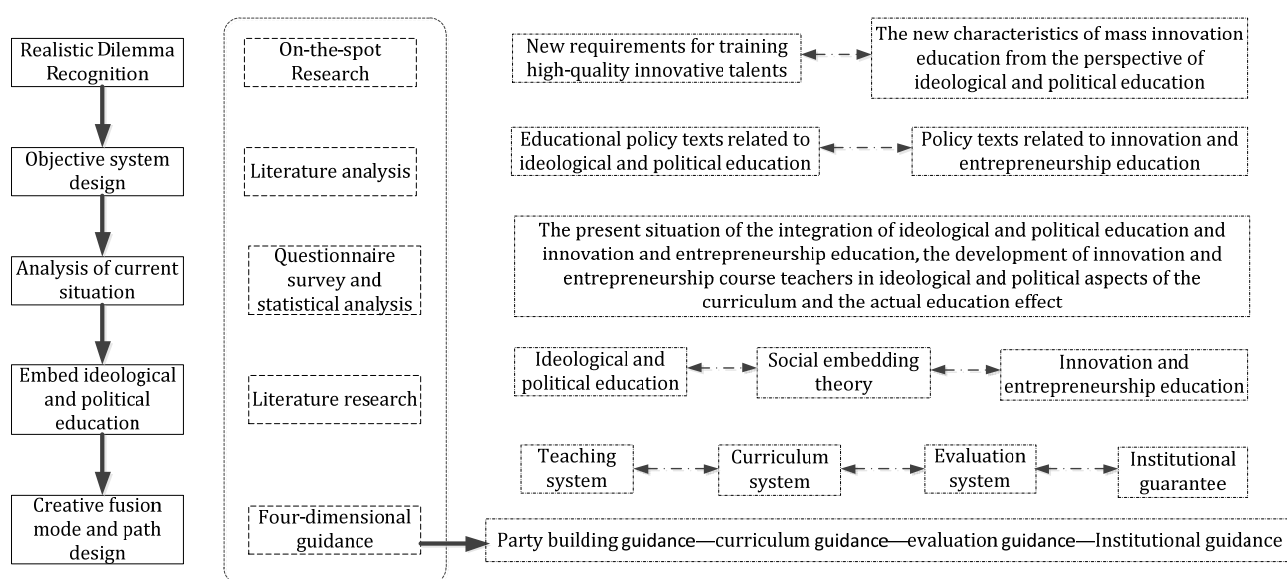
Realistic Dilemma Recognition

Objective system design

Analysis of current situation

Embed ideological and political education

Creative fusion mode and path design

On-the-spot Research

Literature analysis

Questionnaire survey and statistical analysis

Literature research

Four-dimensional guidance

New requirements for training high-quality innovative talents

The new characteristics of mass innovation education from the perspective of ideological and political education

Educational policy texts related to ideological and political education

Policy texts related to innovation and entrepreneurship education

The present situation of the integration of ideological and political education and innovation and entrepreneurship education, the development of innovation and entrepreneurship course teachers in ideological and political aspects of the curriculum and the actual education effect

Ideological and political education

Social embedding theory

Innovation and entrepreneurship education

Teaching system

Curriculum system

Evaluation system

Institutional guarantee

Party building guidance—curriculum guidance—evaluation guidance—Institutional guidance